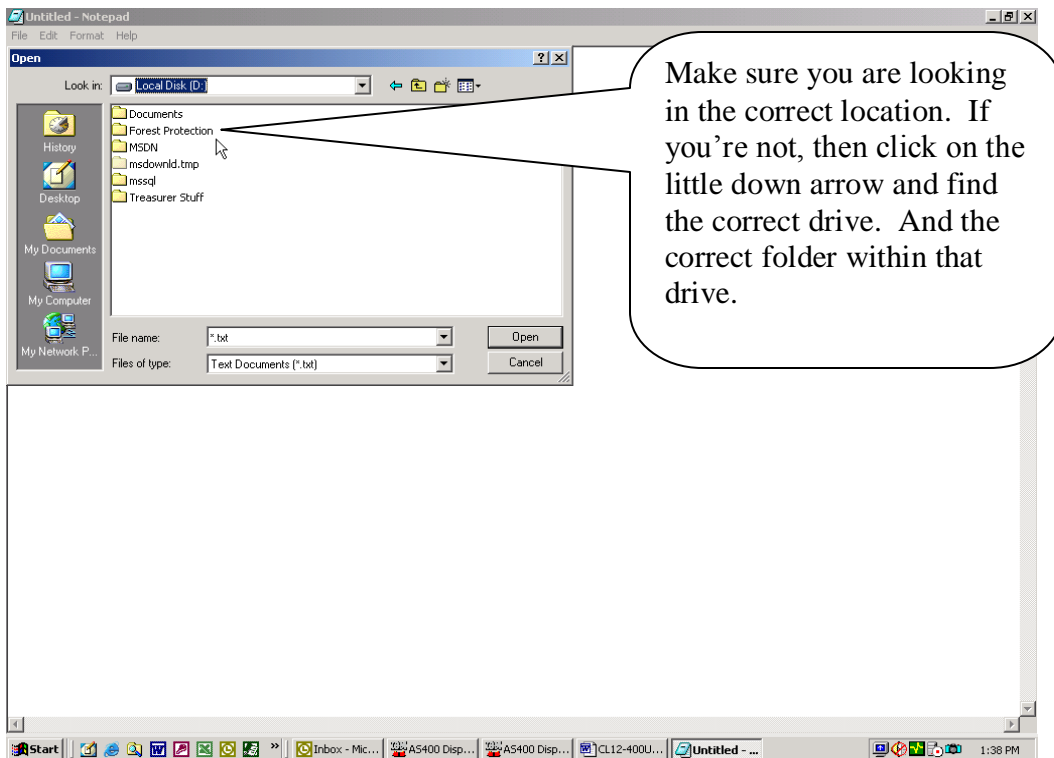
Untitled - Notepad
File Edit Format Help

Open
Look in: Local Disk (D:)
History
Desktop
My Documents
My Computer
My Network P...
Documents
Forest Protection
MSDN
msdownld.tmp
mssql
Treasurer Stuff
File name: *.txt
Files of type: Text Documents (*.txt)
Open
Cancel

Make sure you are looking in the correct location. If you're not, then click on the little down arrow and find the correct drive. And the correct folder within that drive.

Start
Inbox - Mic...
AS400 Disp...
AS400 Disp...
CL12-400U...
Untitled - ...
1:38 PM